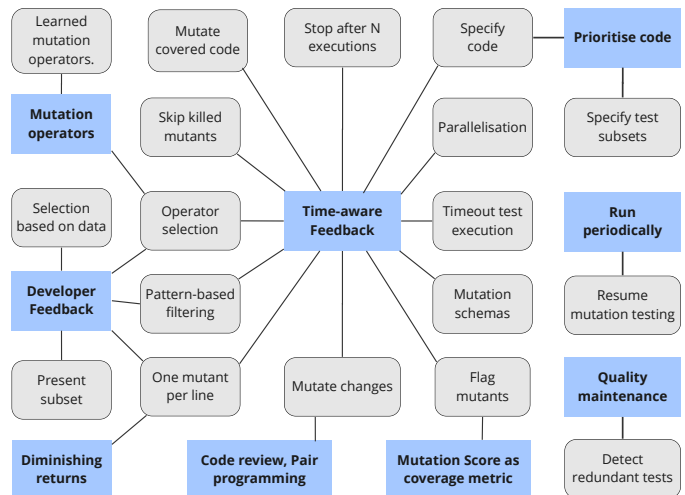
Learned mutation operators.

Mutation operators

Mutate covered code

Stop after N executions

Specify code

Prioritise code

Skip killed mutants

Parallelisation

Specify test subsets

Selection based on data

Operator selection

Time-aware Feedback

Timeout test execution

Run periodically

Developer Feedback

Pattern-based filtering

Mutation schemas

Resume mutation testing

Present subset

One mutant per line

Mutate changes

Flag mutants

Quality maintenance

Diminishing returns

Code review, Pair programming

Mutation Score as coverage metric

Detect redundant tests